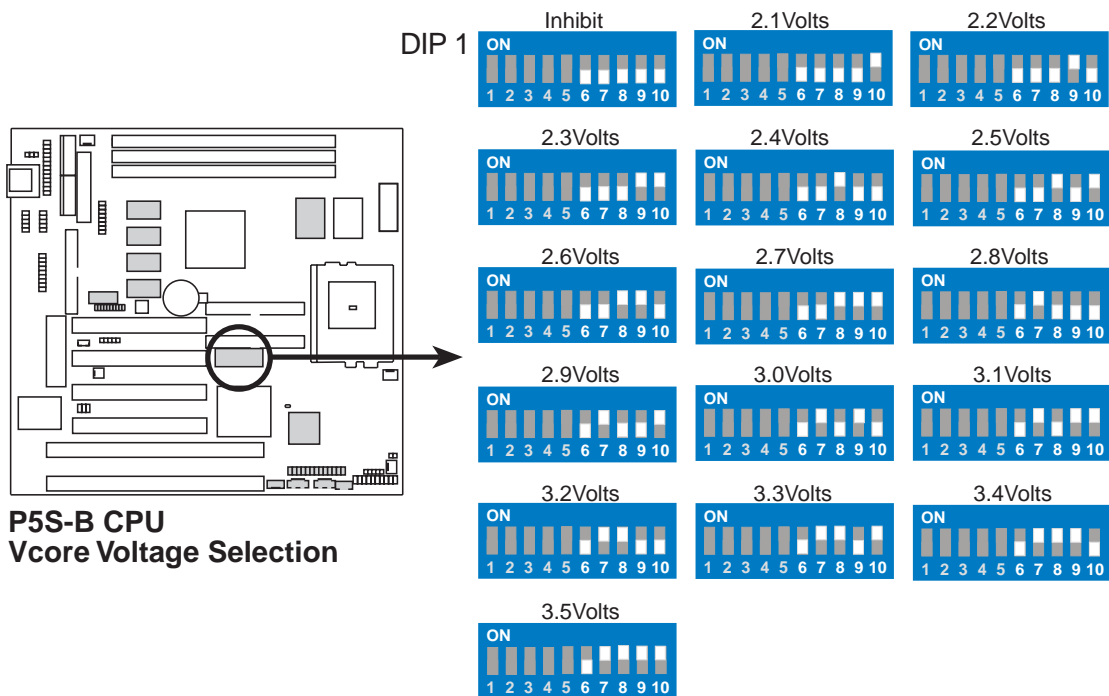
DIP 1

Inhibit
ON
1 2 3 4 5 6 7 8 9 10

2.1Volts
ON
1 2 3 4 5 6 7 8 9 10

2.2Volts
ON
1 2 3 4 5 6 7 8 9 10

2.3Volts
ON
1 2 3 4 5 6 7 8 9 10

2.4Volts
ON
1 2 3 4 5 6 7 8 9 10

2.5Volts
ON
1 2 3 4 5 6 7 8 9 10

2.6Volts
ON
1 2 3 4 5 6 7 8 9 10

2.7Volts
ON
1 2 3 4 5 6 7 8 9 10

2.8Volts
ON
1 2 3 4 5 6 7 8 9 10

2.9Volts
ON
1 2 3 4 5 6 7 8 9 10

3.0Volts
ON
1 2 3 4 5 6 7 8 9 10

3.1Volts
ON
1 2 3 4 5 6 7 8 9 10

3.2Volts
ON
1 2 3 4 5 6 7 8 9 10

3.3Volts
ON
1 2 3 4 5 6 7 8 9 10

3.4Volts
ON
1 2 3 4 5 6 7 8 9 10

3.5Volts
ON
1 2 3 4 5 6 7 8 9 10

P5S-B CPU
Vcore Voltage Selection